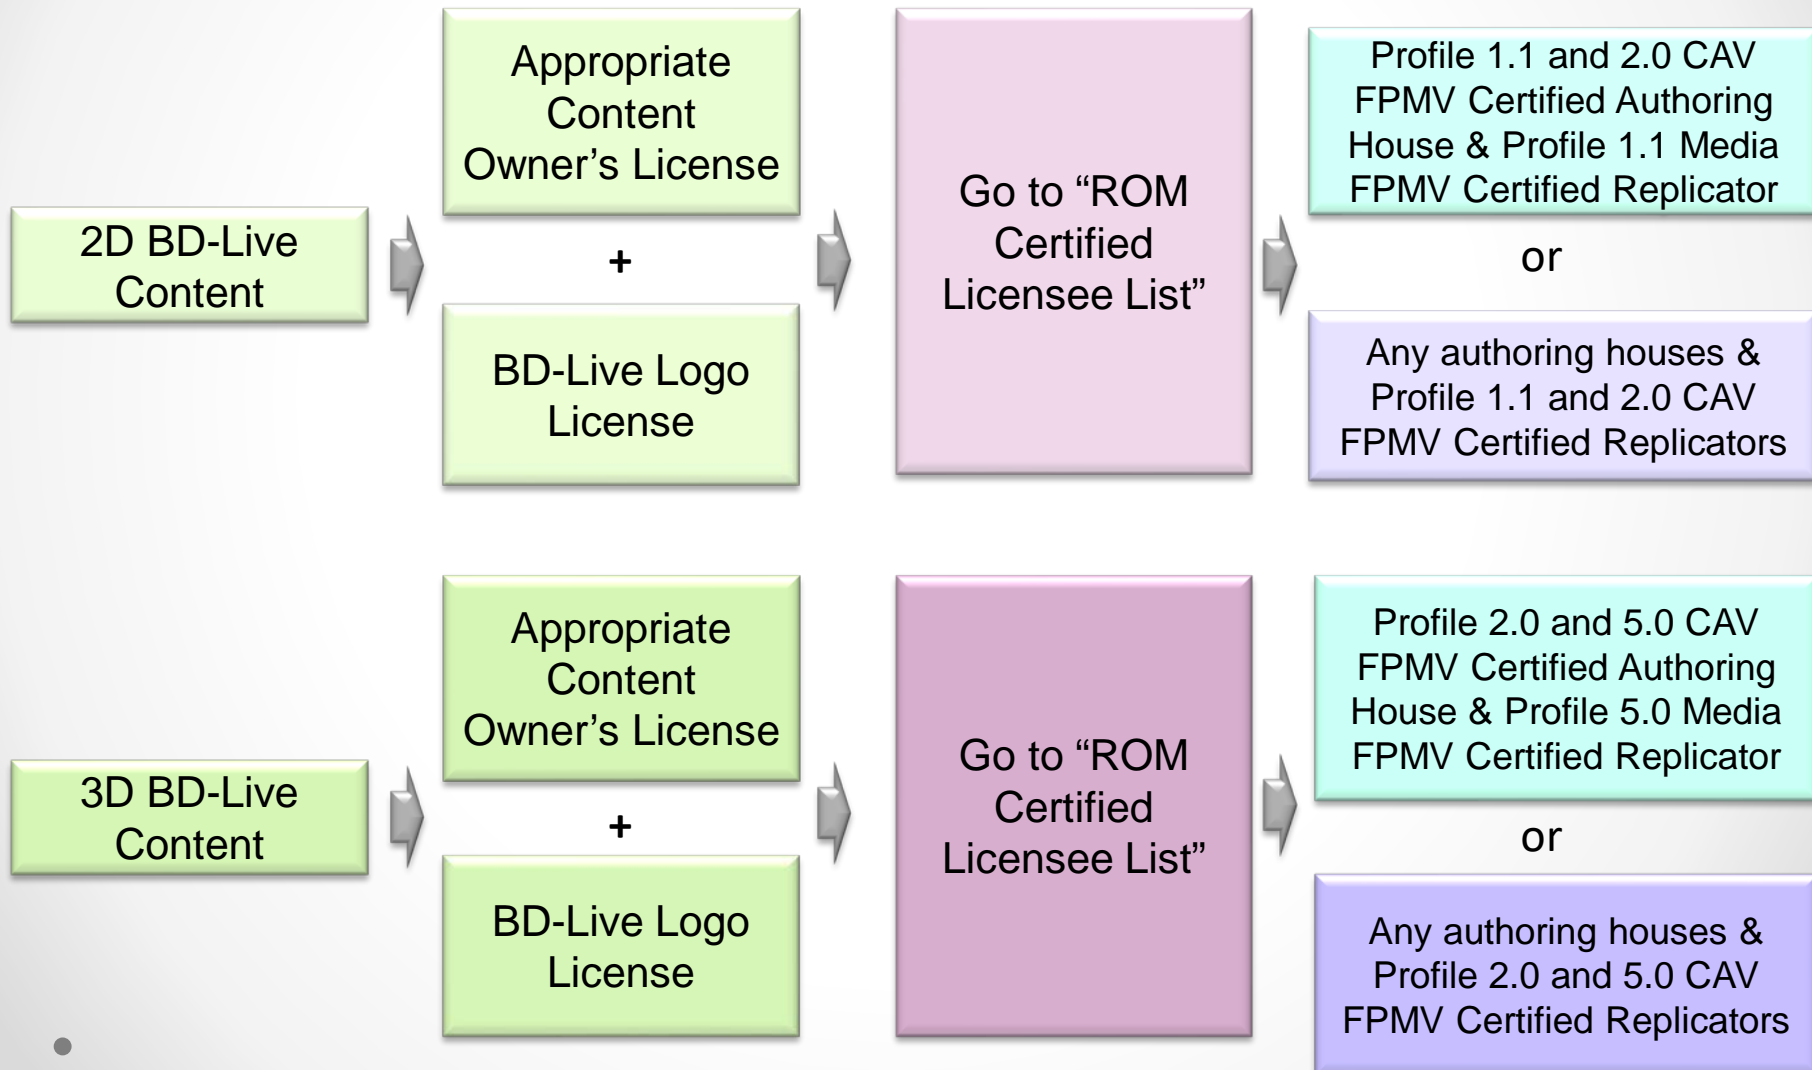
2D BD-Live Content

Appropriate Content Owner's License

+

BD-Live Logo License

Go to "ROM Certified Licensee List"

Profile 1.1 and 2.0 CAV FPMV Certified Authoring House & Profile 1.1 Media FPMV Certified Replicator

or

Any authoring houses & Profile 1.1 and 2.0 CAV FPMV Certified Replicators

3D BD-Live Content

Appropriate Content Owner's License

+

BD-Live Logo License

Go to "ROM Certified Licensee List"

Profile 2.0 and 5.0 CAV FPMV Certified Authoring House & Profile 5.0 Media FPMV Certified Replicator

or

Any authoring houses & Profile 2.0 and 5.0 CAV FPMV Certified Replicators